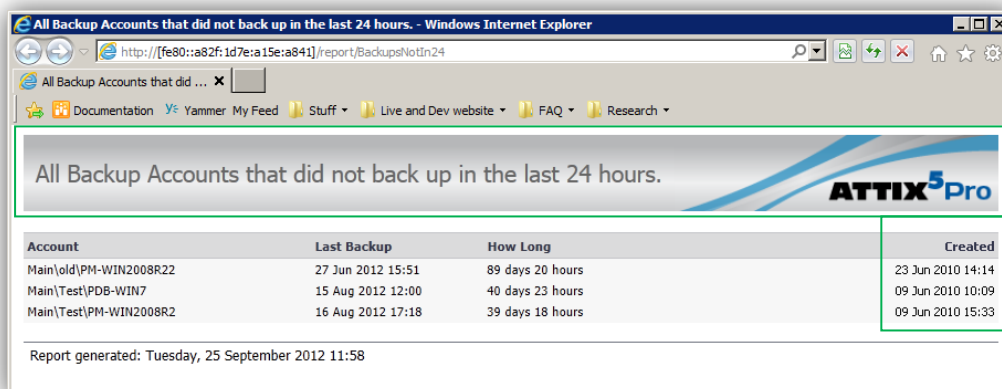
All Backup Accounts that did not back up in the last 24 hours. - Windows Internet Explorer

http://[fe80::a82f:1d7e:a15e:a841]/report/BackupsNotIn24

All Backup Accounts that did ...

Documentation Yammer My Feed Stuff Live and Dev website FAQ Research

All Backup Accounts that did not back up in the last 24 hours.

ATTIX5Pro

| Account | Last Backup | How Long | Created |
|---|---|---|---|
| Main\old\PM-WIN2008R22 | 27 Jun 2012 15:51 | 89 days 20 hours | 23 Jun 2010 14:14 |
| Main\Test\PDB-WIN7 | 15 Aug 2012 12:00 | 40 days 23 hours | 09 Jun 2010 10:09 |
| Main\Test\PM-WIN2008R2 | 16 Aug 2012 17:18 | 39 days 18 hours | 09 Jun 2010 15:33 |

Report generated: Tuesday, 25 September 2012 11:58